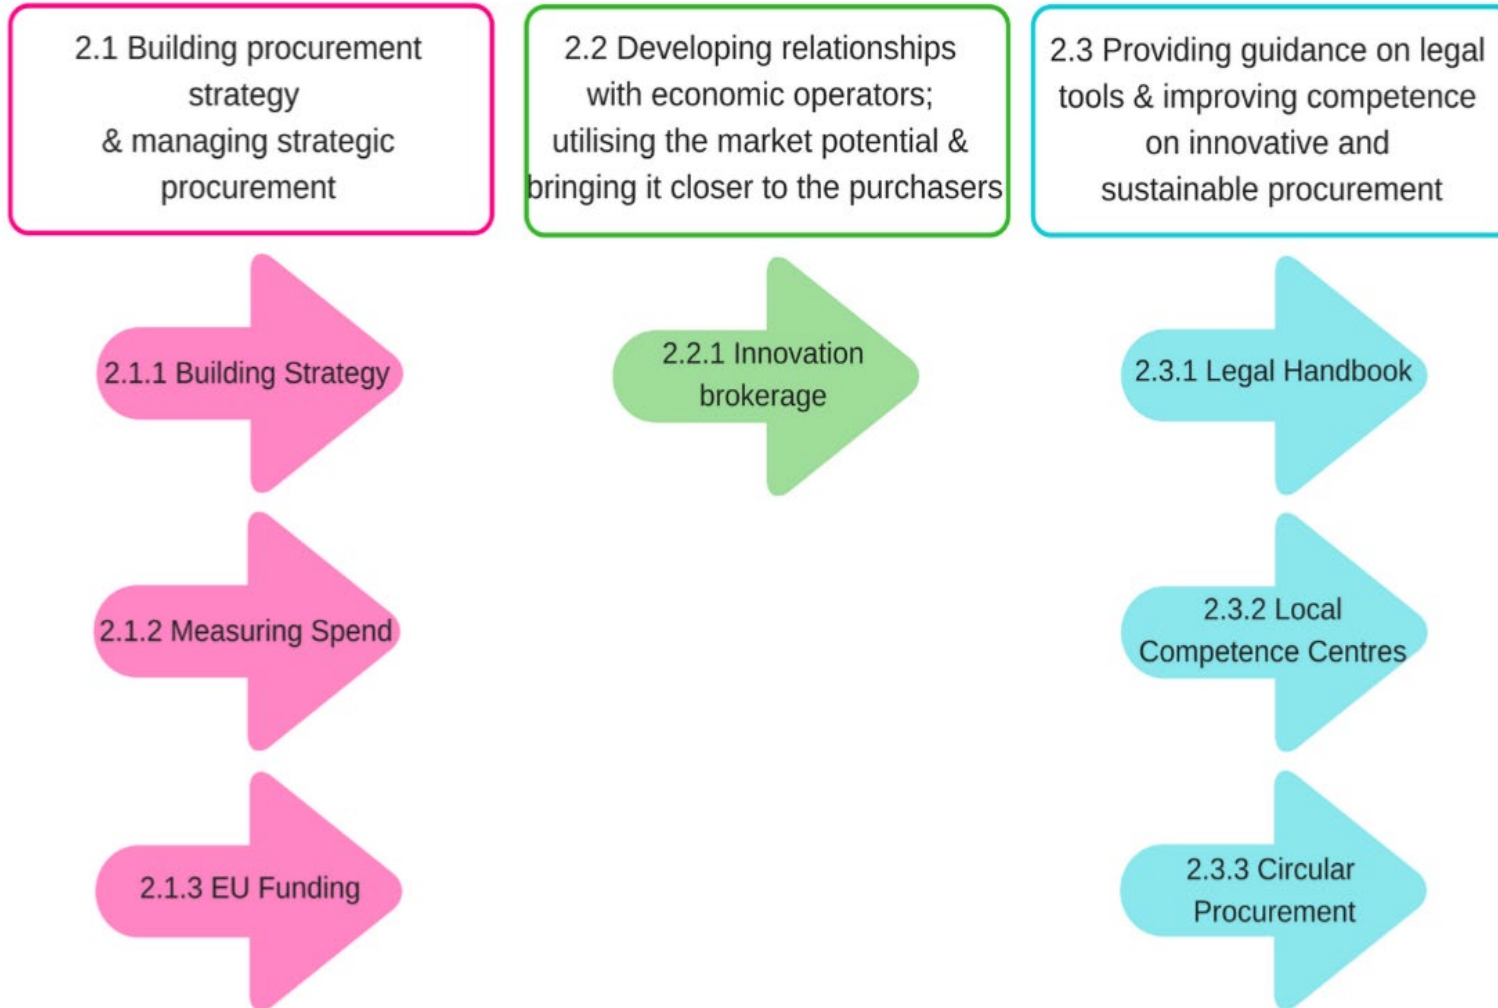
2.1 Building procurement strategy & managing strategic procurement

2.1.1 Building Strategy

2.1.2 Measuring Spend

2.1.3 EU Funding

2.2 Developing relationships with economic operators; utilising the market potential & bringing it closer to the purchasers

2.2.1 Innovation brokerage

2.3 Providing guidance on legal tools & improving competence on innovative and sustainable procurement

2.3.1 Legal Handbook

2.3.2 Local Competence Centres

2.3.3 Circular Procurement